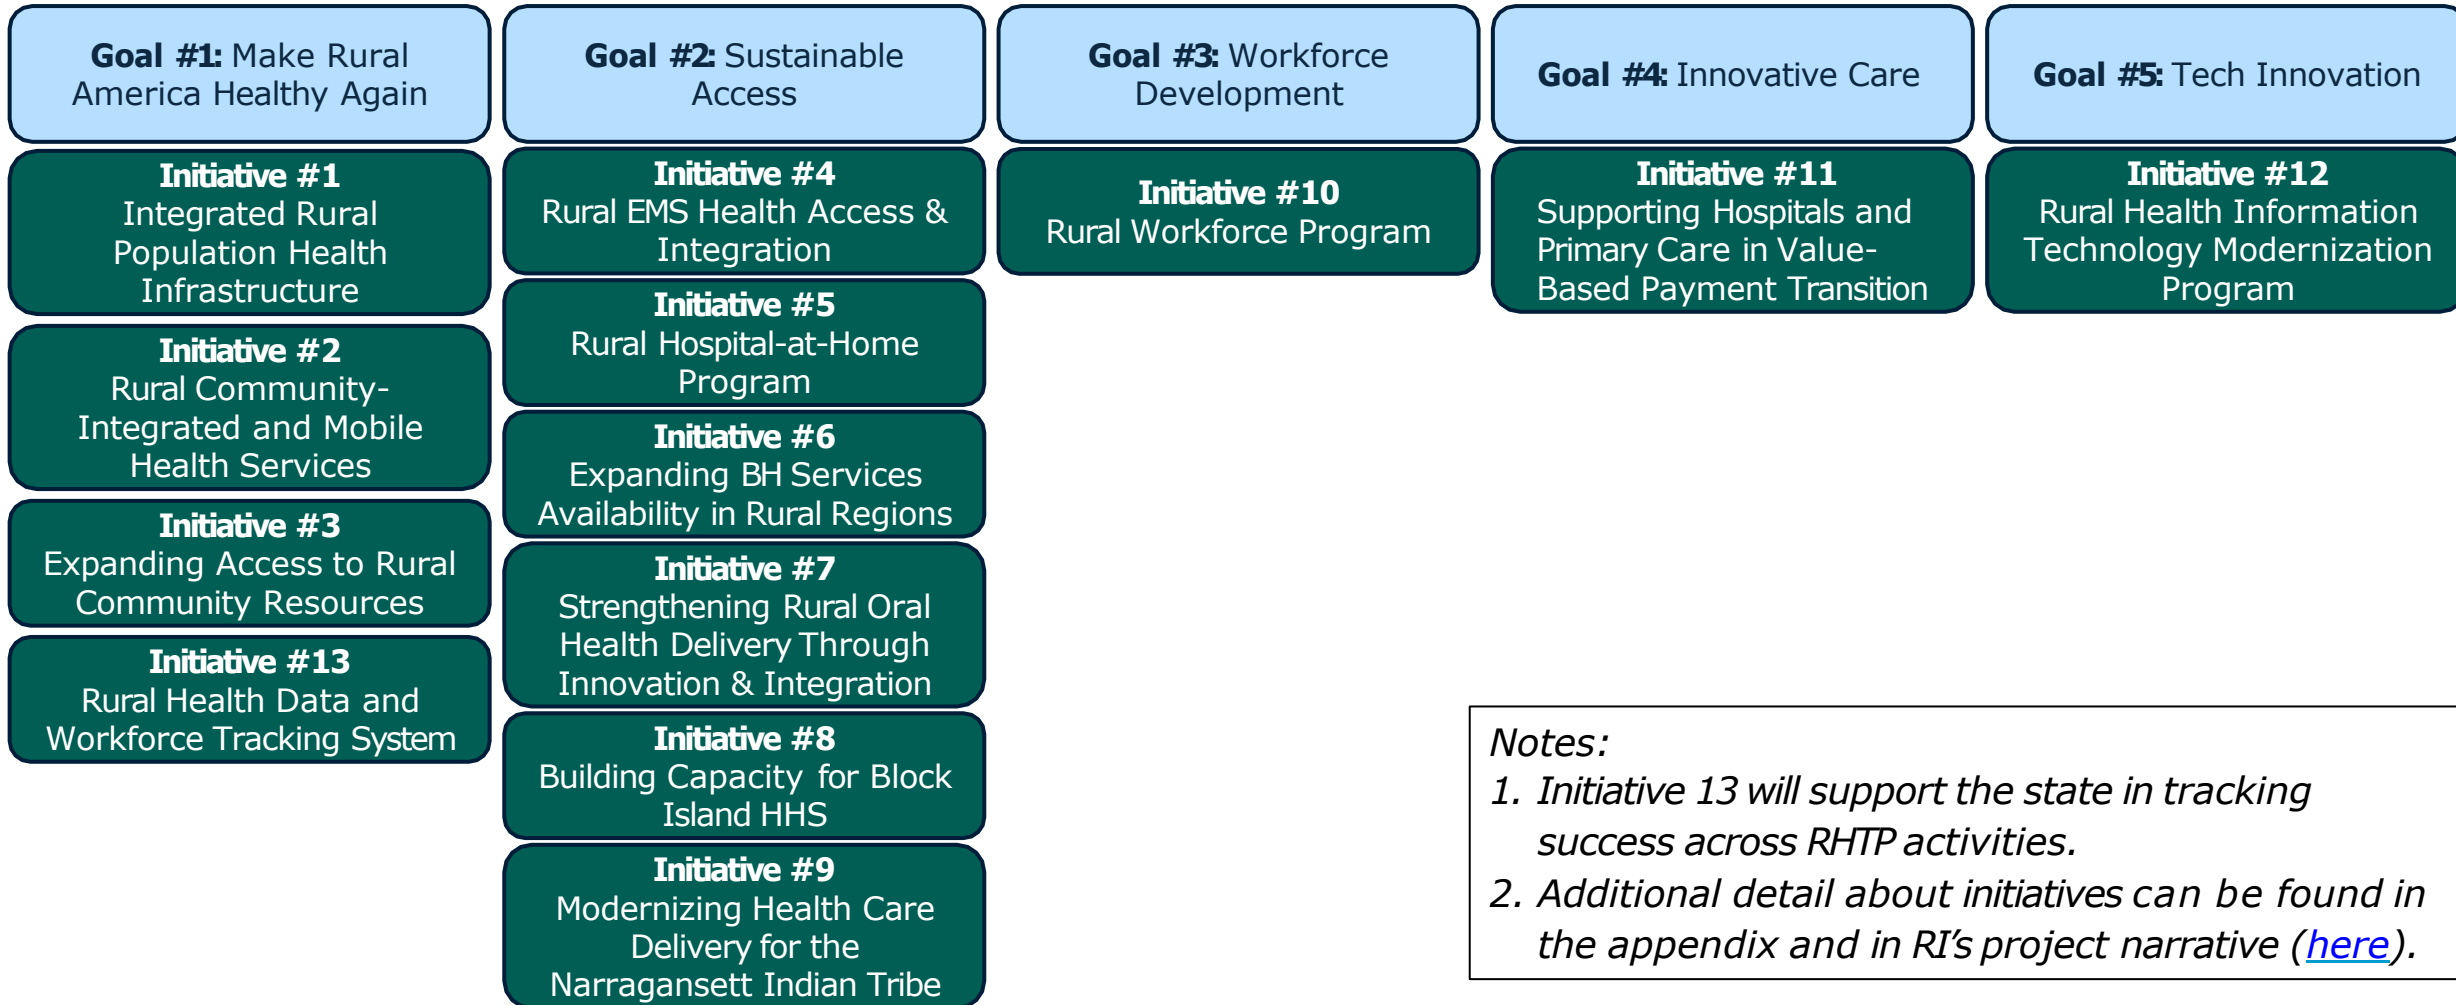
**Goal #1:** Make Rural America Healthy Again

**Initiative #1**
Integrated Rural Population Health Infrastructure

**Initiative #2**
Rural Community-Integrated and Mobile Health Services

**Initiative #3**
Expanding Access to Rural Community Resources

**Initiative #13**
Rural Health Data and Workforce Tracking System

**Goal #2:** Sustainable Access

**Initiative #4**
Rural EMS Health Access & Integration

**Initiative #5**
Rural Hospital-at-Home Program

**Initiative #6**
Expanding BH Services Availability in Rural Regions

**Initiative #7**
Strengthening Rural Oral Health Delivery Through Innovation & Integration

**Initiative #8**
Building Capacity for Block Island HHS

**Initiative #9**
Modernizing Health Care Delivery for the Narragansett Indian Tribe

**Goal #3:** Workforce Development

**Initiative #10**
Rural Workforce Program

**Goal #4:** Innovative Care

**Initiative #11**
Supporting Hospitals and Primary Care in Value-Based Payment Transition

**Goal #5:** Tech Innovation

**Initiative #12**
Rural Health Information Technology Modernization Program

*Notes:*
*1. Initiative 13 will support the state in tracking success across RHTP activities.*
*2. Additional detail about initiatives can be found in the appendix and in RI's project narrative (here).*